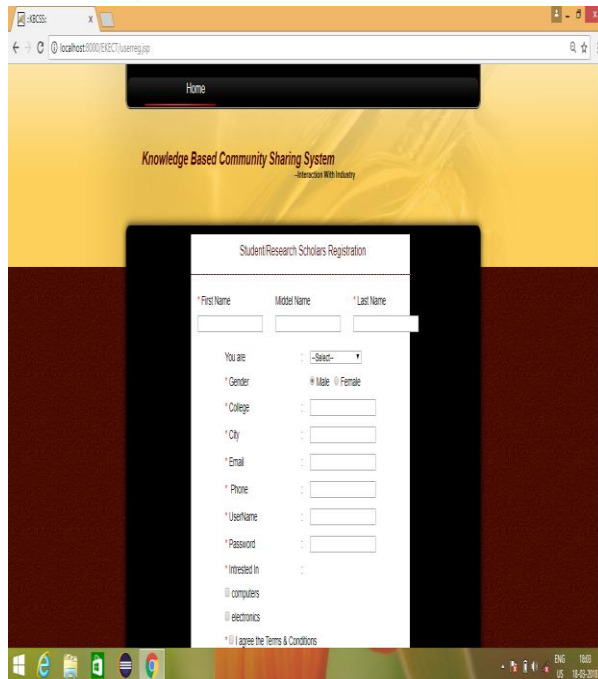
::KBCSS::

localhost:8000/KBCT/userreg.jsp

Home

Knowledge Based Community Sharing System
--Interaction With Industry

Student/Research Scholars Registration

* First Name
Middel Name
* Last Name

You are : --Select--

* Gender Male Female

* College :

* City :

* Email :

* Phone :

* UserName :

* Password :

* Intrested In :

computers

electronics

* I agree the Terms & Conditions

ENG US 18:03 18-03-2018